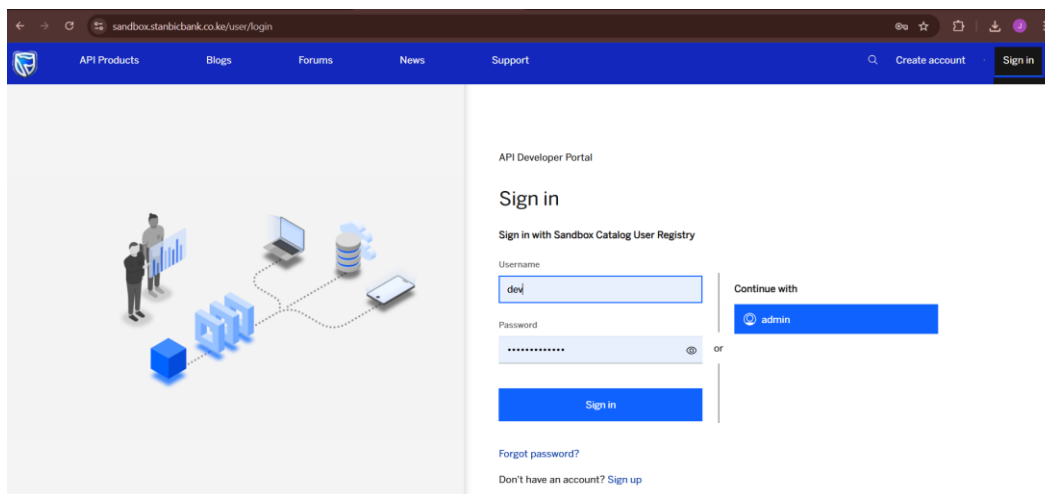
sandbox.stanbicbank.co.ke/user/login

J

API Products Blogs Forums News Support Create account Sign in

API Developer Portal

Sign in

Sign in with Sandbox Catalog User Registry

Username

dev

Password

••••••••••••••

or

Continue with

admin

Sign in

Forgot password?

Don't have an account? Sign up